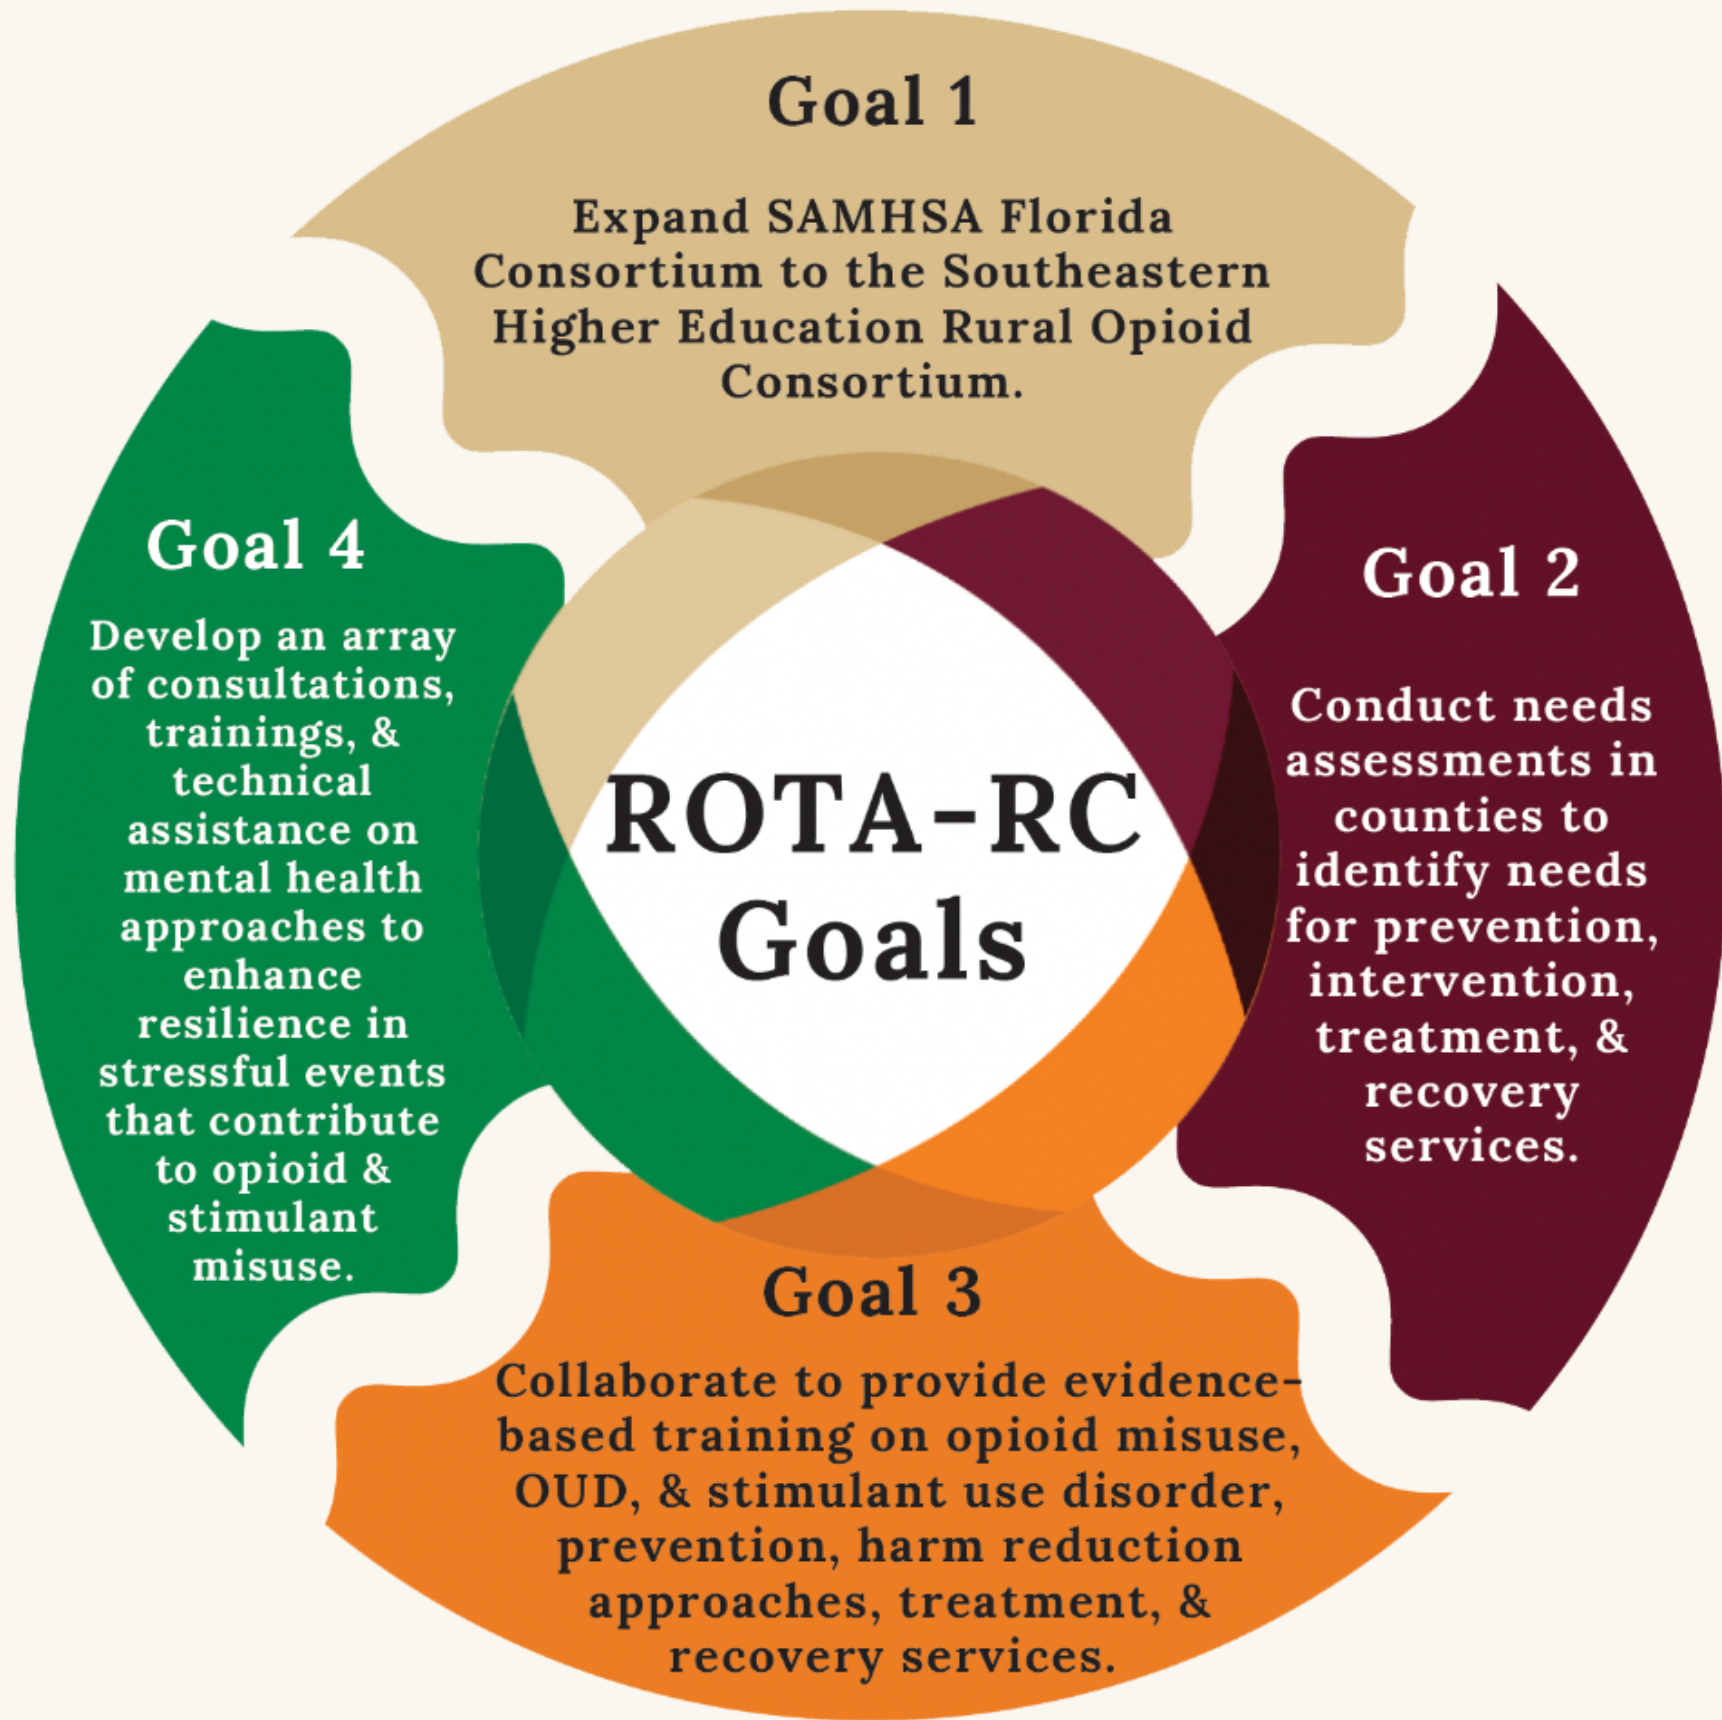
Goal 1

Expand SAMHSA Florida Consortium to the Southeastern Higher Education Rural Opioid Consortium.

Goal 4

Develop an array of consultations, trainings, & technical assistance on mental health approaches to enhance resilience in stressful events that contribute to opioid & stimulant misuse.

ROTA-RC Goals

Goal 2

Conduct needs assessments in counties to identify needs for prevention, intervention, treatment, & recovery services.

Goal 3

Collaborate to provide evidence-based training on opioid misuse, OUD, & stimulant use disorder, prevention, harm reduction approaches, treatment, & recovery services.